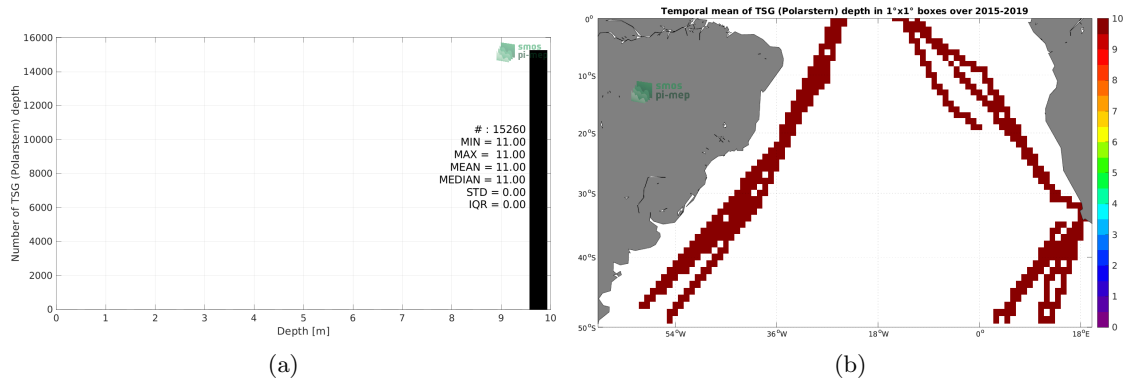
16000
14000
12000
10000
8000
6000
4000
2000
0

Number of TSG (Polarstern) depth

smos pi-mep

# : 15260
MIN = 11.00
MAX = 11.00
MEAN = 11.00
MEDIAN = 11.00
STD = 0.00
IQR = 0.00

0 1 2 3 4 5 6 7 8 9 10
Depth [m]

(a)

Temporal mean of TSG (Polarstern) depth in 1°x1° boxes over 2015-2019

0°
10°S
20°S
30°S
40°S
50°S

smos pi-mep

54°W 36°W 18°W 0° 18°E

10
9
8
7
6
5
4
3
2
1
0

(b)